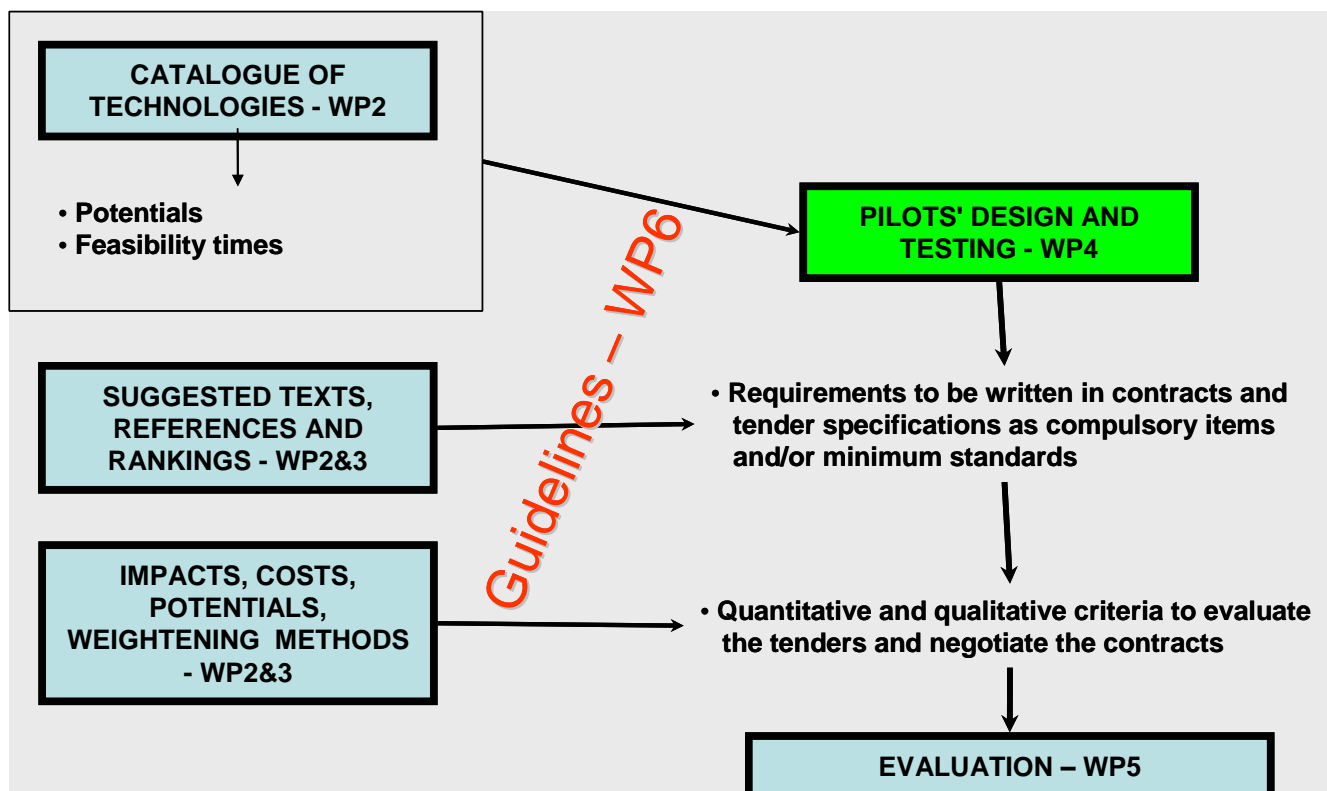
CATALOGUE OF TECHNOLOGIES - WP2

• Potentials
• Feasibility times

PILOTS' DESIGN AND TESTING - WP4

Guidelines – WP6

SUGGESTED TEXTS, REFERENCES AND RANKINGS - WP2&3

• Requirements to be written in contracts and tender specifications as compulsory items and/or minimum standards

IMPACTS, COSTS, POTENTIALS, WEIGHTENING METHODS - WP2&3

• Quantitative and qualitative criteria to evaluate the tenders and negotiate the contracts

EVALUATION – WP5